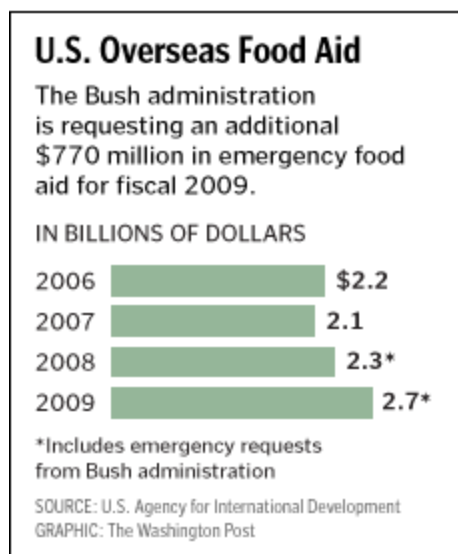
U.S. Overseas Food Aid

The Bush administration is requesting an additional $770 million in emergency food aid for fiscal 2009.

IN BILLIONS OF DOLLARS

2006 $2.2
2007 2.1
2008 2.3*
2009 2.7*

*Includes emergency requests from Bush administration

SOURCE: U.S. Agency for International Development
GRAPHIC: The Washington Post